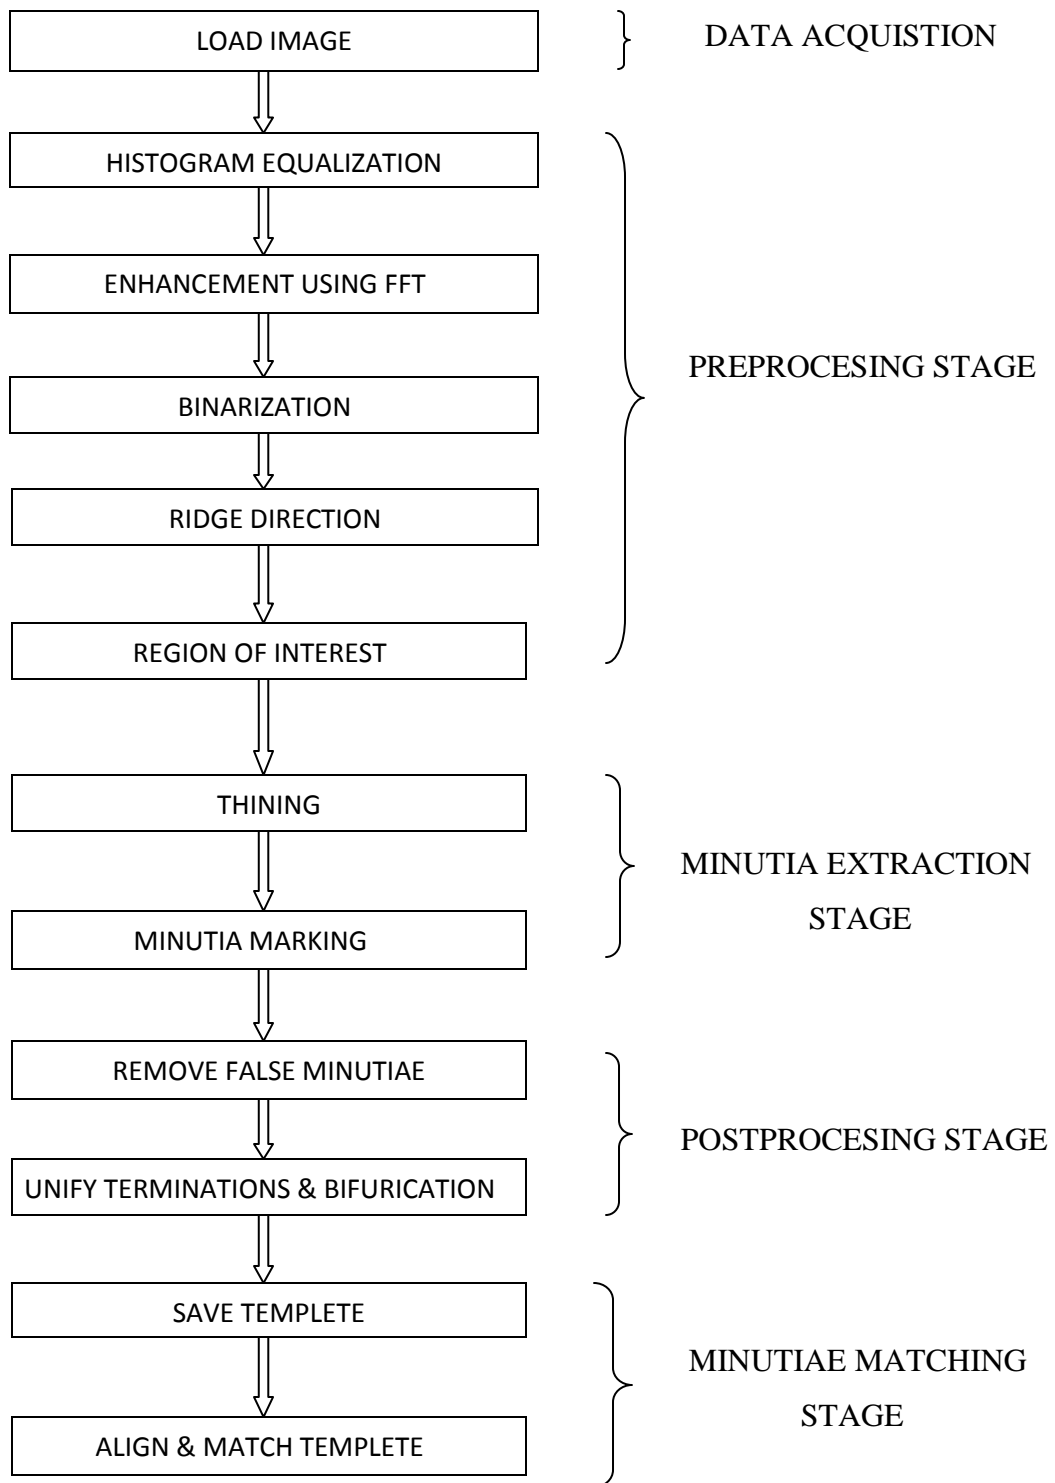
LOAD IMAGE

DATA ACQUISTION

HISTOGRAM EQUALIZATION

ENHANCEMENT USING FFT

BINARIZATION

RIDGE DIRECTION

REGION OF INTEREST

PREPROCESING STAGE

THINING

MINUTIA MARKING

MINUTIA EXTRACTION STAGE

REMOVE FALSE MINUTIAE

UNIFY TERMINATIONS & BIFURICATION

POSTPROCESING STAGE

SAVE TEMPLETE

ALIGN & MATCH TEMPLETE

MINUTIAE MATCHING STAGE